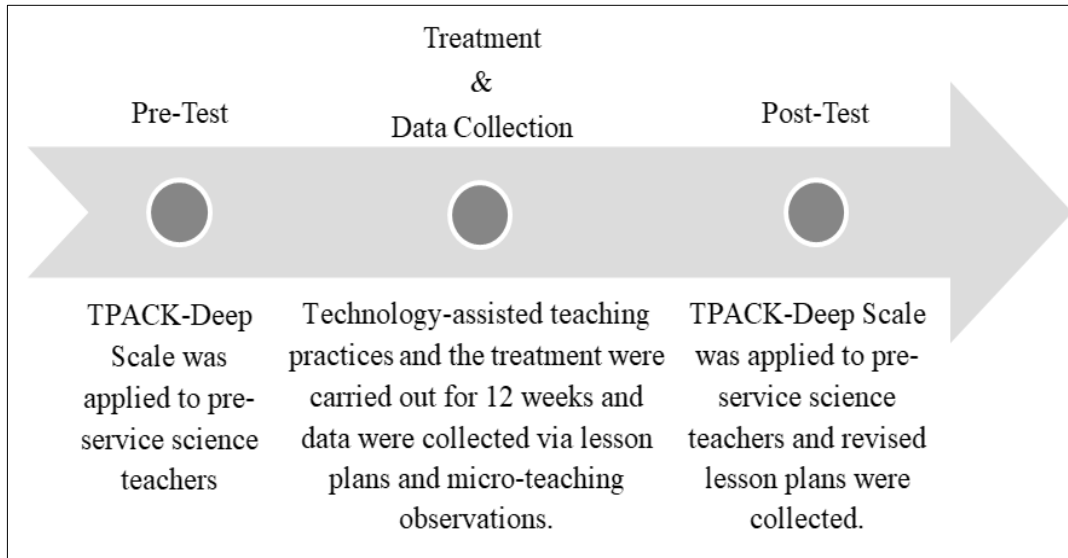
Pre-Test

Treatment
&
Data Collection

Post-Test

TPACK-Deep Scale was applied to pre-service science teachers

Technology-assisted teaching practices and the treatment were carried out for 12 weeks and data were collected via lesson plans and micro-teaching observations.

TPACK-Deep Scale was applied to pre-service science teachers and revised lesson plans were collected.